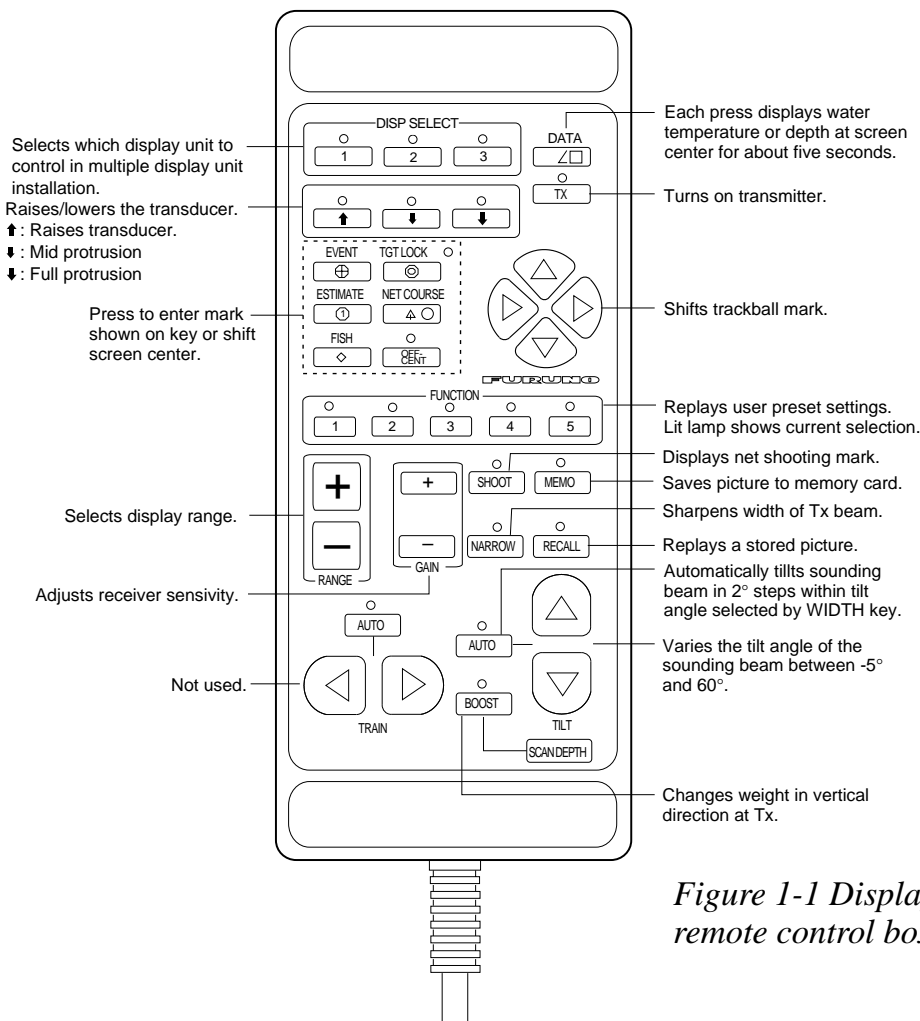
Selects which display unit to control in multiple display unit installation.

Raises/lowers the transducer.
⬆: Raises transducer.
⬇: Mid protrusion
⬇: Full protrusion

Press to enter mark shown on key or shift screen center.

DISP SELECT
1 2 3

DATA

TX

EVENT
TGT LOCK
ESTIMATE
NET COURSE
FISH
OFF-CENT

FURUNO

FUNCTION
1 2 3 4 5

Each press displays water temperature or depth at screen center for about five seconds.

Turns on transmitter.

Shifts trackball mark.

Replays user preset settings. Lit lamp shows current selection.

Displays net shooting mark.

Saves picture to memory card.

Sharpens width of Tx beam.

Replays a stored picture.

Automatically tillts sounding beam in 2° steps within tilt angle selected by WIDTH key.

Varies the tilt angle of the sounding beam between -5° and 60°.

Selects display range.

Adjusts receiver sensivity.

Not used.

+
—
RANGE
+
–
GAIN
SHOOT
MEMO
NARROW
RECALL
AUTO
AUTO
TRAIN
BOOST
TILT
SCAN DEPTH

Changes weight in vertical direction at Tx.

Figure 1-1 Displa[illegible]
remote control bo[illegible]